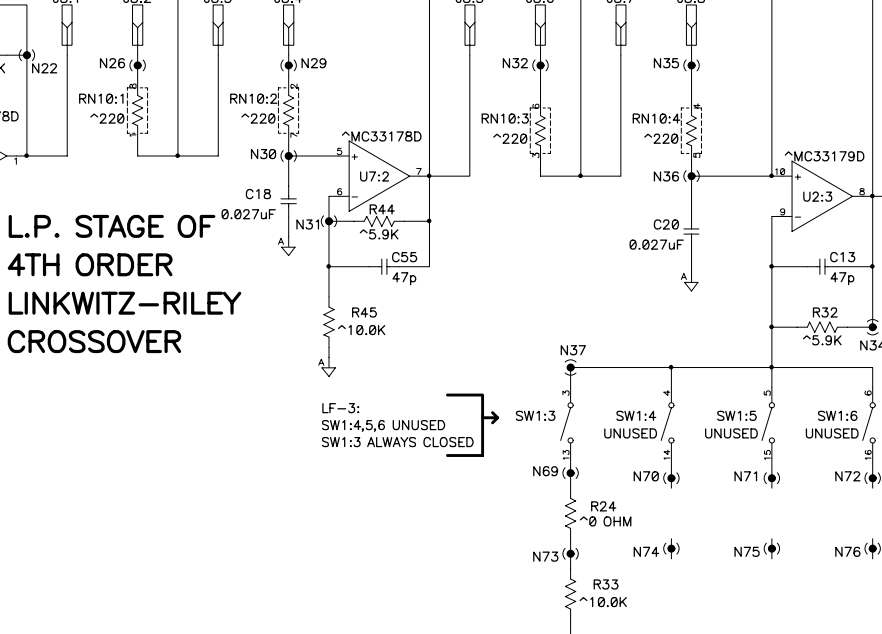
N22
N26
N29
RN10:1
~220
8D
RN10:2
~220
^MC33178D
N30
5
+
U7:2
7
1
C18
0.027uF
6
-
N31
R44
^5.9K
C55
47p
R45
^10.0K
A
A
L.P. STAGE OF 4TH ORDER LINKWITZ–RILEY CROSSOVER
N32
N35
RN10:3
~220
RN10:4
~220
^MC33179D
N36
10
+
U2:3
8
9
-
C20
0.027uF
A
C13
47p
R32
^5.9K
N34
N37
LF–3:
SW1:4,5,6 UNUSED
SW1:3 ALWAYS CLOSED
SW1:3
3
13
SW1:4
UNUSED
4
14
SW1:5
UNUSED
5
15
SW1:6
UNUSED
6
16
N69
N70
N71
N72
R24
^0 OHM
N73
N74
N75
N76
R33
^10.0K